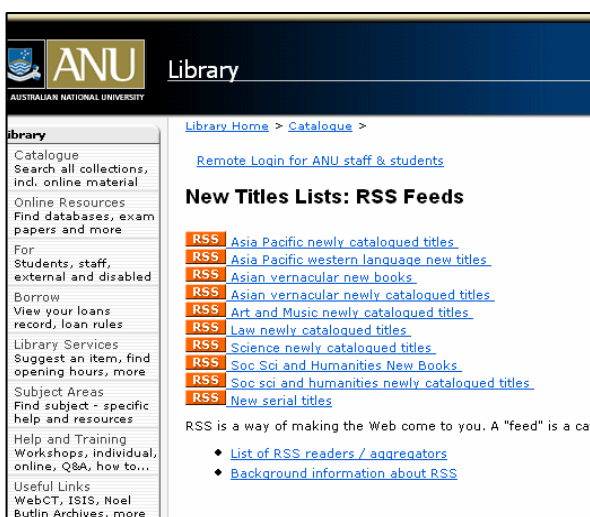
ANU
AUSTRALIAN NATIONAL UNIVERSITY

Library

ibrary

Catalogue
Search all collections, incl. online material

Online Resources
Find databases, exam papers and more

For
Students, staff, external and disabled

Borrow
View your loans record, loan rules

Library Services
Suggest an item, find opening hours, more

Subject Areas
Find subject - specific help and resources

Help and Training
Workshops, individual, online, Q&A, how to...

Useful Links
WebCT, ISIS, Noel Butlin Archives, more

Library Home > Catalogue >

Remote Login for ANU staff & students

New Titles Lists: RSS Feeds

RSS Asia Pacific newly catalogued titles
RSS Asia Pacific western language new titles
RSS Asian vernacular new books
RSS Asian vernacular newly catalogued titles
RSS Art and Music newly catalogued titles
RSS Law newly catalogued titles
RSS Science newly catalogued titles
RSS Soc Sci and Humanities New Books
RSS Soc sci and humanities newly catalogued titles
RSS New serial titles

RSS is a way of making the Web come to you. A "feed" is a ca

• List of RSS readers / aggregators
• Background information about RSS